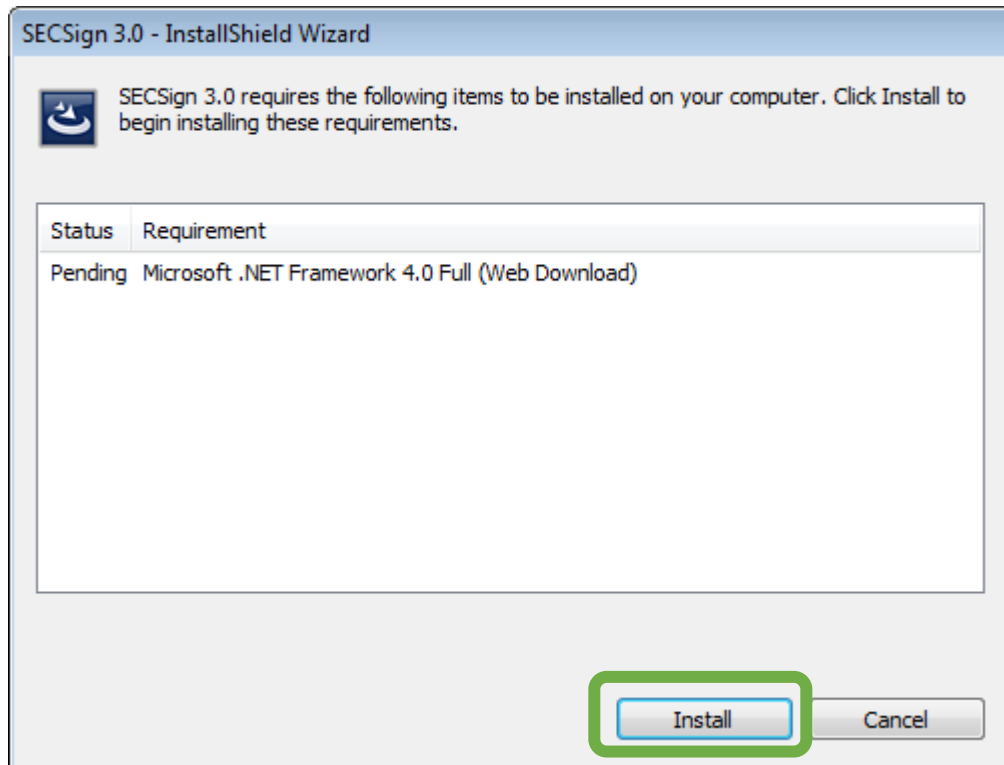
SECSign 3.0 - InstallShield Wizard

SECSign 3.0 requires the following items to be installed on your computer. Click Install to begin installing these requirements.

| Status | Requirement |
|---|---|
| Pending | Microsoft .NET Framework 4.0 Full (Web Download) |

Install

Cancel